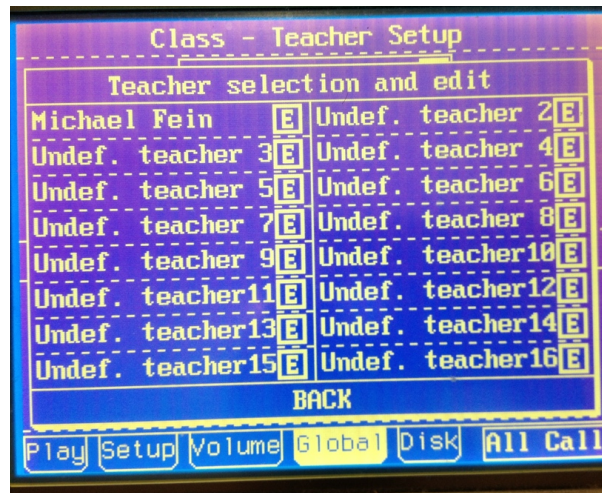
Class - Teacher Setup

Teacher selection and edit

| | |
|---|---|
| Michael Fein E | Undef. teacher 2 E |
| Undef. teacher 3 E | Undef. teacher 4 E |
| Undef. teacher 5 E | Undef. teacher 6 E |
| Undef. teacher 7 E | Undef. teacher 8 E |
| Undef. teacher 9 E | Undef. teacher10 E |
| Undef. teacher11 E | Undef. teacher12 E |
| Undef. teacher13 E | Undef. teacher14 E |
| Undef. teacher15 E | Undef. teacher16 E |

BACK

Play Setup Volume Global Disk All Call